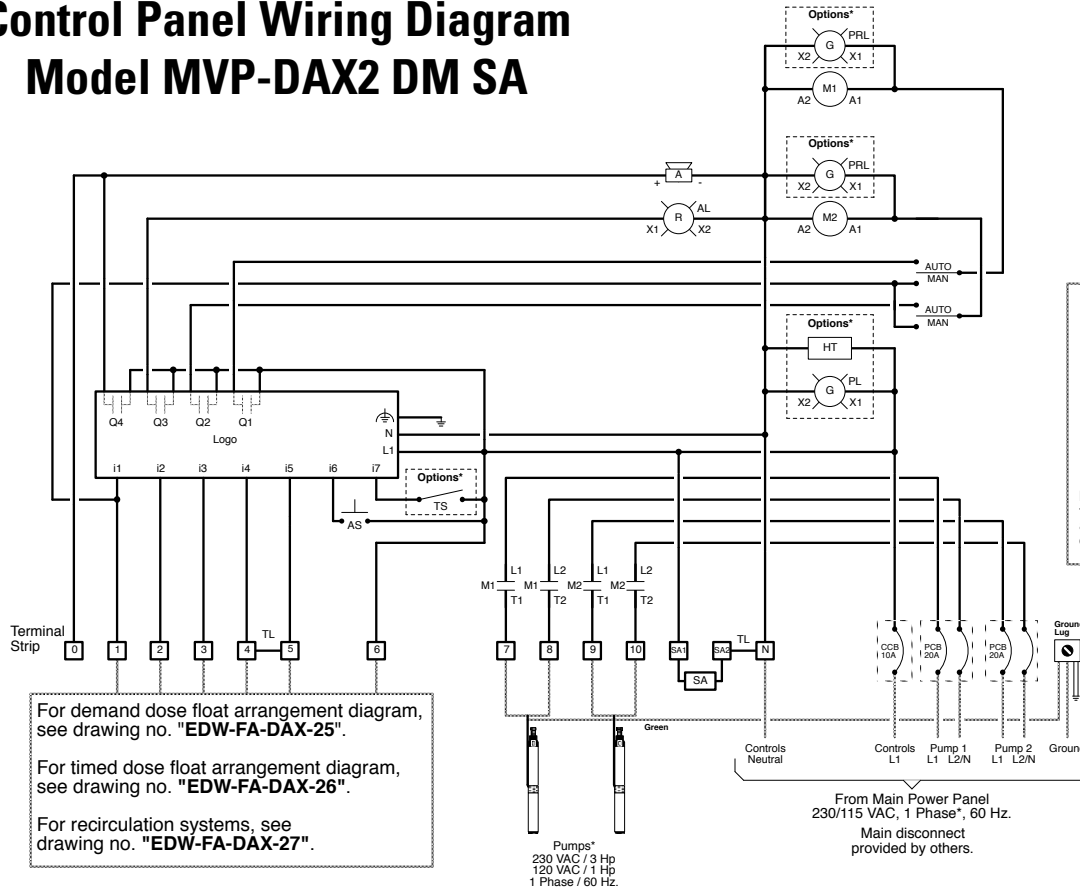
Control Panel Wiring Diagram
Model MVP-DAX2 DM SA

Options*
G
PRL
X2
X1
M1
A2
A1

Options*
G
PRL
X2
X1
A
+
-
R
AL
X1
X2
M2
A2
A1

AUTO
MAN
AUTO
MAN

Options*
HT
G
PL
X2
X1

Q4
Q3
Q2
Q1
Logo
N
L1
i1
i2
i3
i4
i5
i6
i7
Options*
TS
AS

L1
M1
T1
L2
M1
T2
L1
M2
T1
L2
M2
T2

Terminal Strip
0
1
2
3
4
TL
5
6
7
8
9
10
SA1
SA2
TL
N
SA

CCB 10A
PCB 20A
PCB 20A
Ground Lug

For demand dose float arrangement diagram, see drawing no. "EDW-FA-DAX-25".

For timed dose float arrangement diagram, see drawing no. "EDW-FA-DAX-26".

For recirculation systems, see drawing no. "EDW-FA-DAX-27".

Green

Pumps*
230 VAC / 3 Hp
120 VAC / 1 Hp
1 Phase / 60 Hz.

Controls Neutral
Controls L1
Pump 1 L1 L2/N
Pump 2 L1 L2/N
Ground

From Main Power Panel
230/115 VAC, 1 Phase*, 60 Hz.
Main disconnect provided by others.